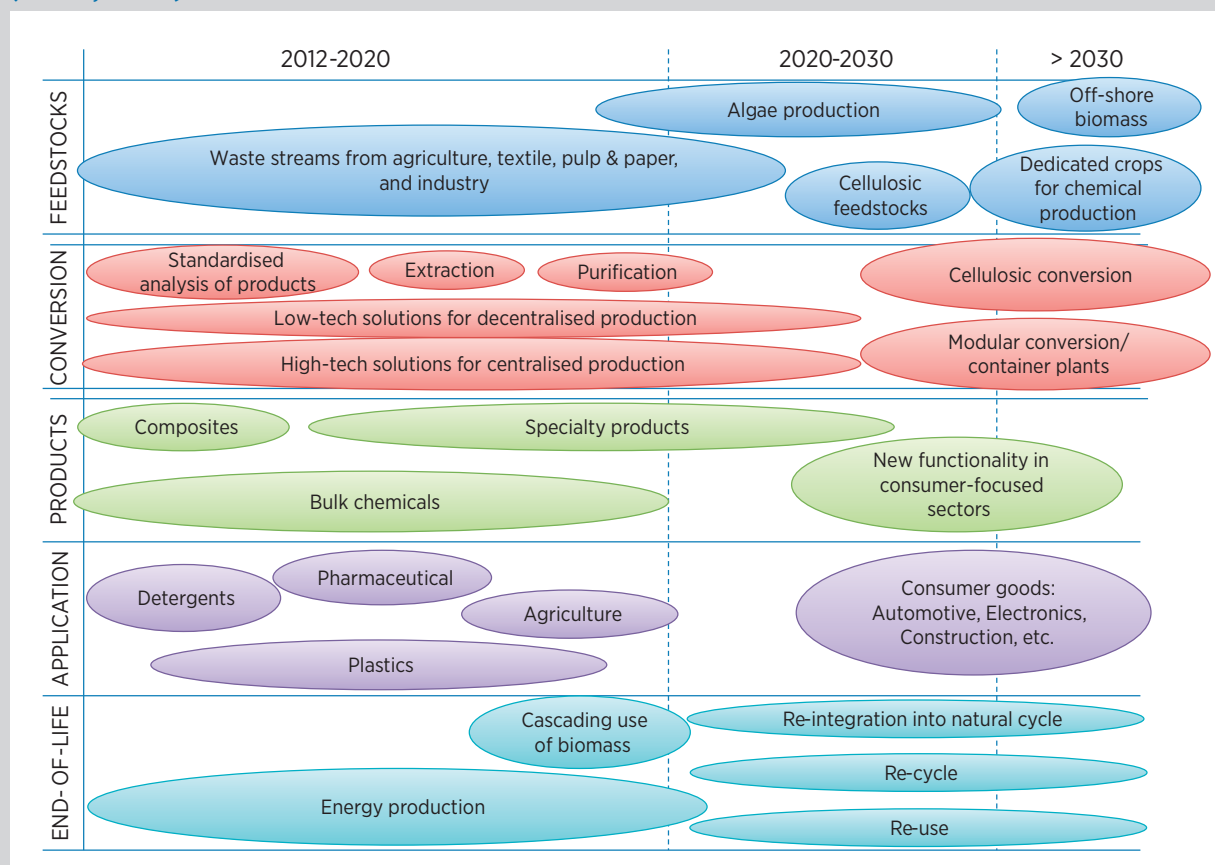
2012-2020

2020-2030

> 2030

FEEDSTOCKS

Algae production

Off-shore biomass

Waste streams from agriculture, textile, pulp & paper, and industry

Cellulosic feedstocks

Dedicated crops for chemical production

CONVERSION

Standardised analysis of products

Extraction

Purification

Cellulosic conversion

Low-tech solutions for decentralised production

High-tech solutions for centralised production

Modular conversion/ container plants

PRODUCTS

Composites

Specialty products

New functionality in consumer-focused sectors

Bulk chemicals

APPLICATION

Detergents

Pharmaceutical

Agriculture

Consumer goods: Automotive, Electronics, Construction, etc.

Plastics

END-OF-LIFE

Cascading use of biomass

Re-integration into natural cycle

Re-cycle

Energy production

Re-use